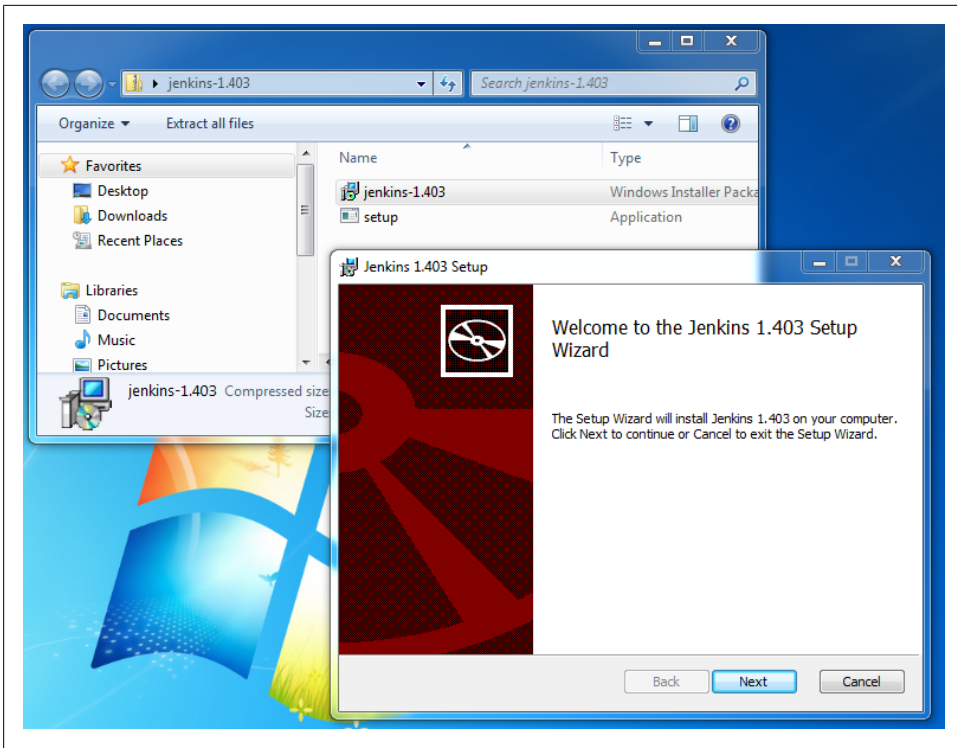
jenkins-1.403

Search jenkins-1.403

Organize ▾ Extract all files

Favorites
Desktop
Downloads
Recent Places

Libraries
Documents
Music
Pictures

Name
Type

jenkins-1.403 Windows Installer Packa
setup Application

jenkins-1.403 Compressed size
Size

Jenkins 1.403 Setup

Welcome to the Jenkins 1.403 Setup Wizard

The Setup Wizard will install Jenkins 1.403 on your computer. Click Next to continue or Cancel to exit the Setup Wizard.

Back Next Cancel